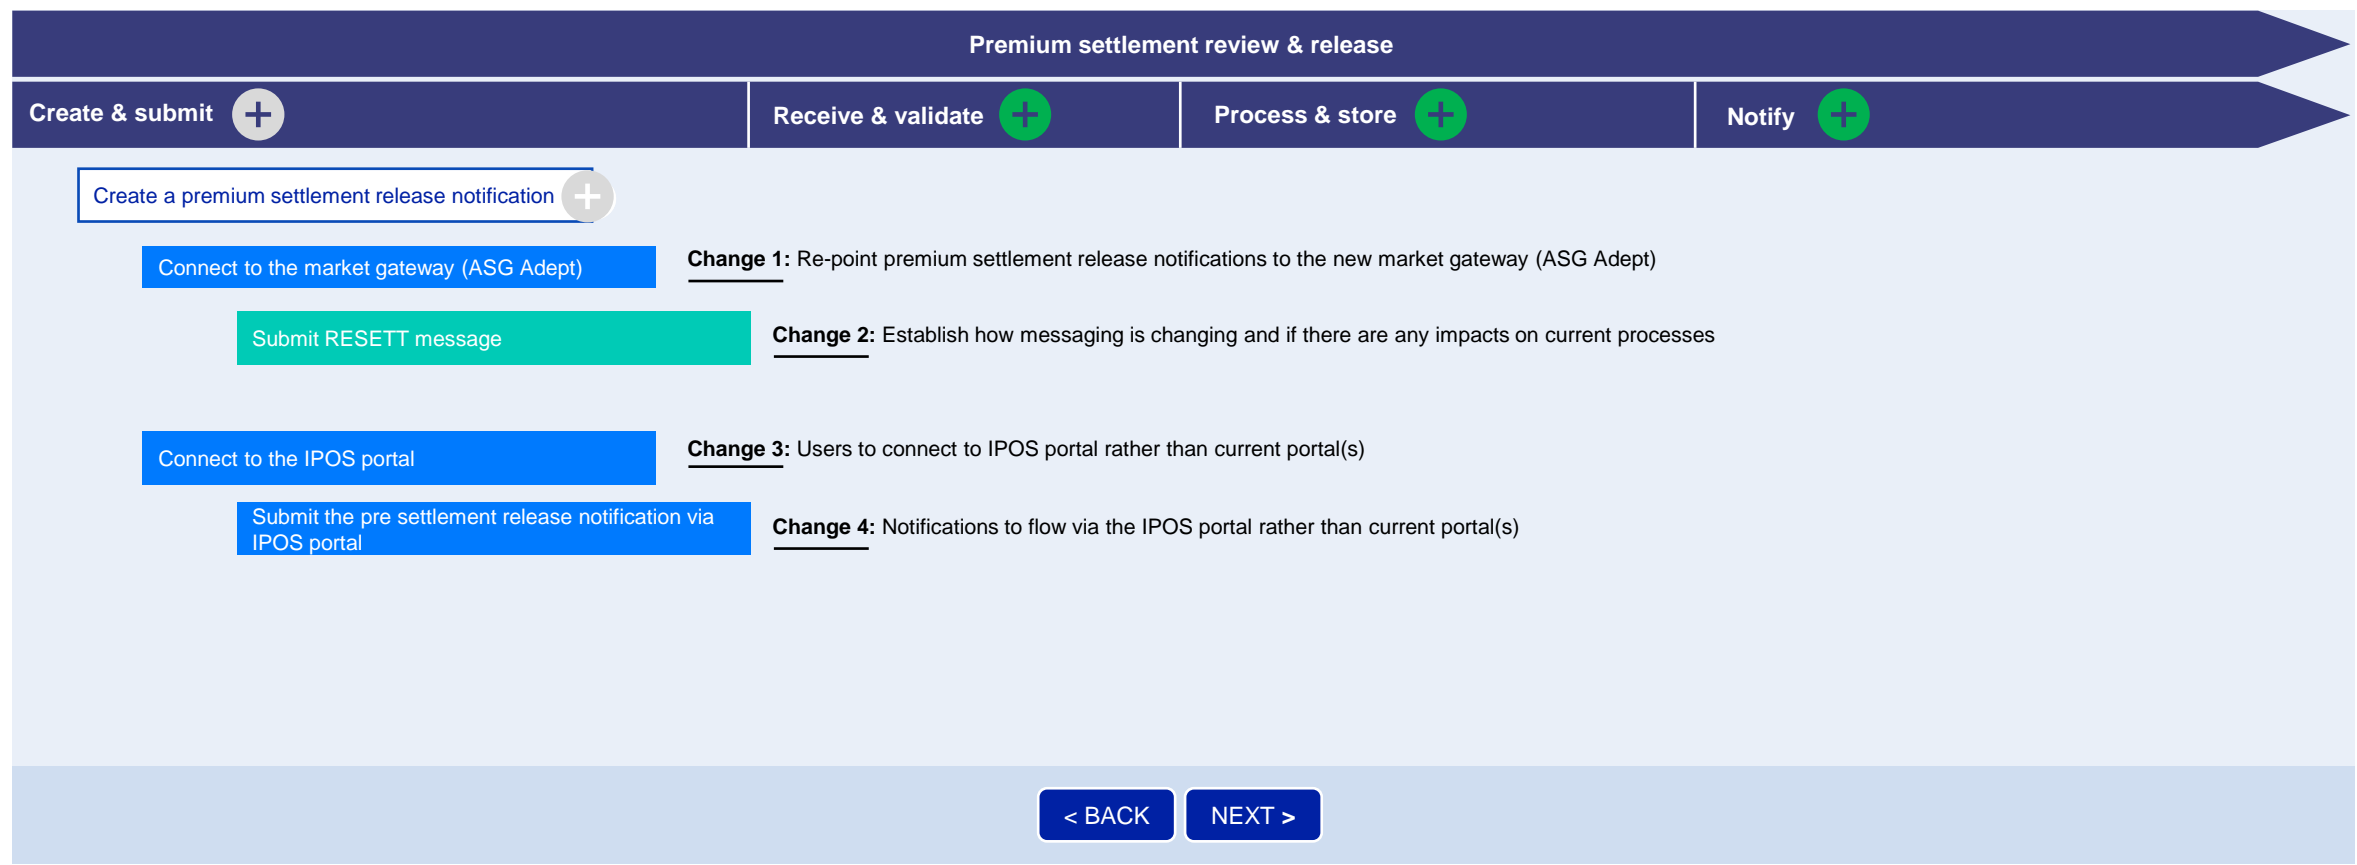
Premium settlement review & release

Create & submit

Receive & validate

Process & store

Notify

Create a premium settlement release notification

Connect to the market gateway (ASG Adept)

**Change 1:** Re-point premium settlement release notifications to the new market gateway (ASG Adept)

Submit RESETT message

**Change 2:** Establish how messaging is changing and if there are any impacts on current processes

Connect to the IPOS portal

**Change 3:** Users to connect to IPOS portal rather than current portal(s)

Submit the pre settlement release notification via IPOS portal

**Change 4:** Notifications to flow via the IPOS portal rather than current portal(s)

< BACK

NEXT >